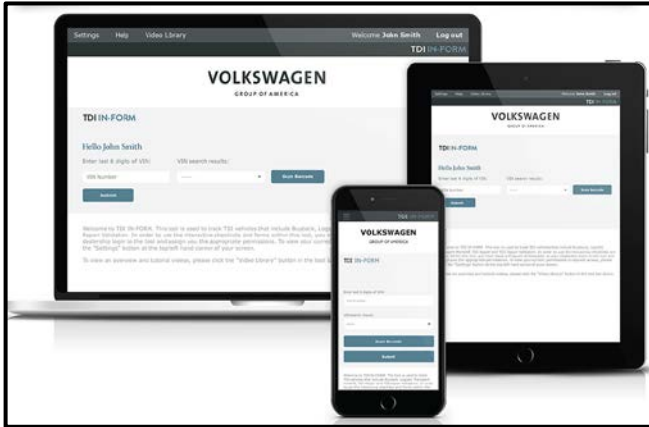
Settings Help Video Library

Welcome John Smith Log out

TDI IN-FORM

VOLKSWAGEN
GROUP OF AMERICA

TDI IN-FORM

Hello John Smith

Enter last 6 digits of VIN:

VIN search results:

VIN Number

Scan Barcode

Submit

Welcome to TDI IN-FORM. This tool is used to track TDI vehicles that include Buyback, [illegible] Report Validation. In order to use the interactive checklists and forms within this tool, you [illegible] dealership login in the tool and assign you the appropriate permissions. To view your curre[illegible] the "Settings" button at the top left hand corner of your screen.

To view an overview and tutorial videos, please click the "Video Library" button in the top l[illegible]

VOLKSWAGEN
GROUP OF AMERICA

TDI IN-FORM

Hello John Smith

Submit

TDI IN-FORM

VOLKSWAGEN
GROUP OF AMERICA

TDI IN-FORM

Scan Barcode

Submit